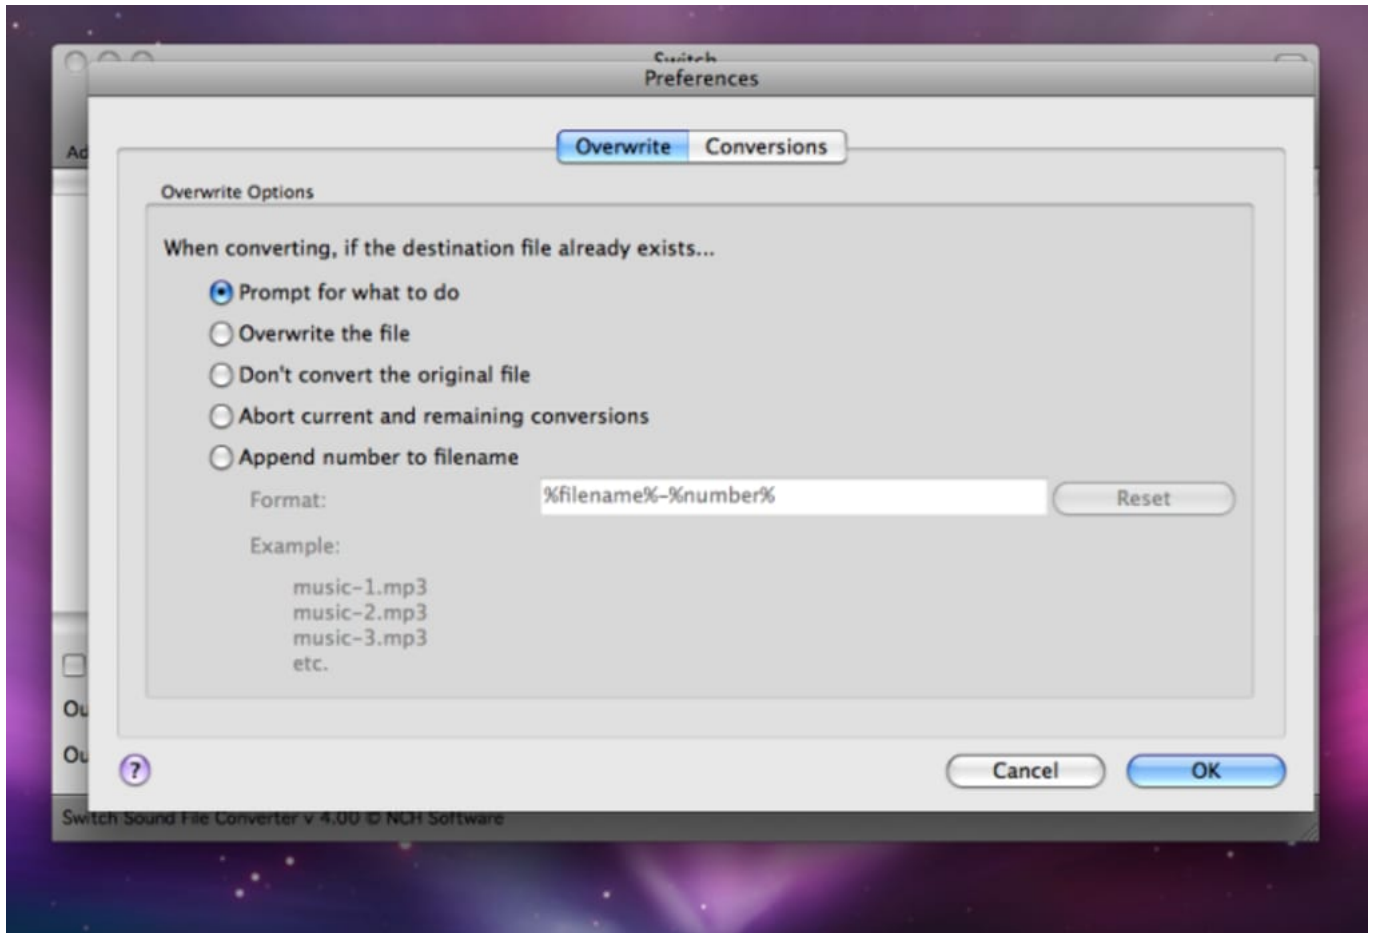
Switch

Preferences

Ad

Overwrite Conversions

Overwrite Options

When converting, if the destination file already exists...

Prompt for what to do

Overwrite the file

Don't convert the original file

Abort current and remaining conversions

Append number to filename

Format: %filename%-%number% Reset

Example:

music-1.mp3
music-2.mp3
music-3.mp3
etc.

Ou

Ou

?

Cancel OK

Switch Sound File Converter v 4.00 © NCH Software